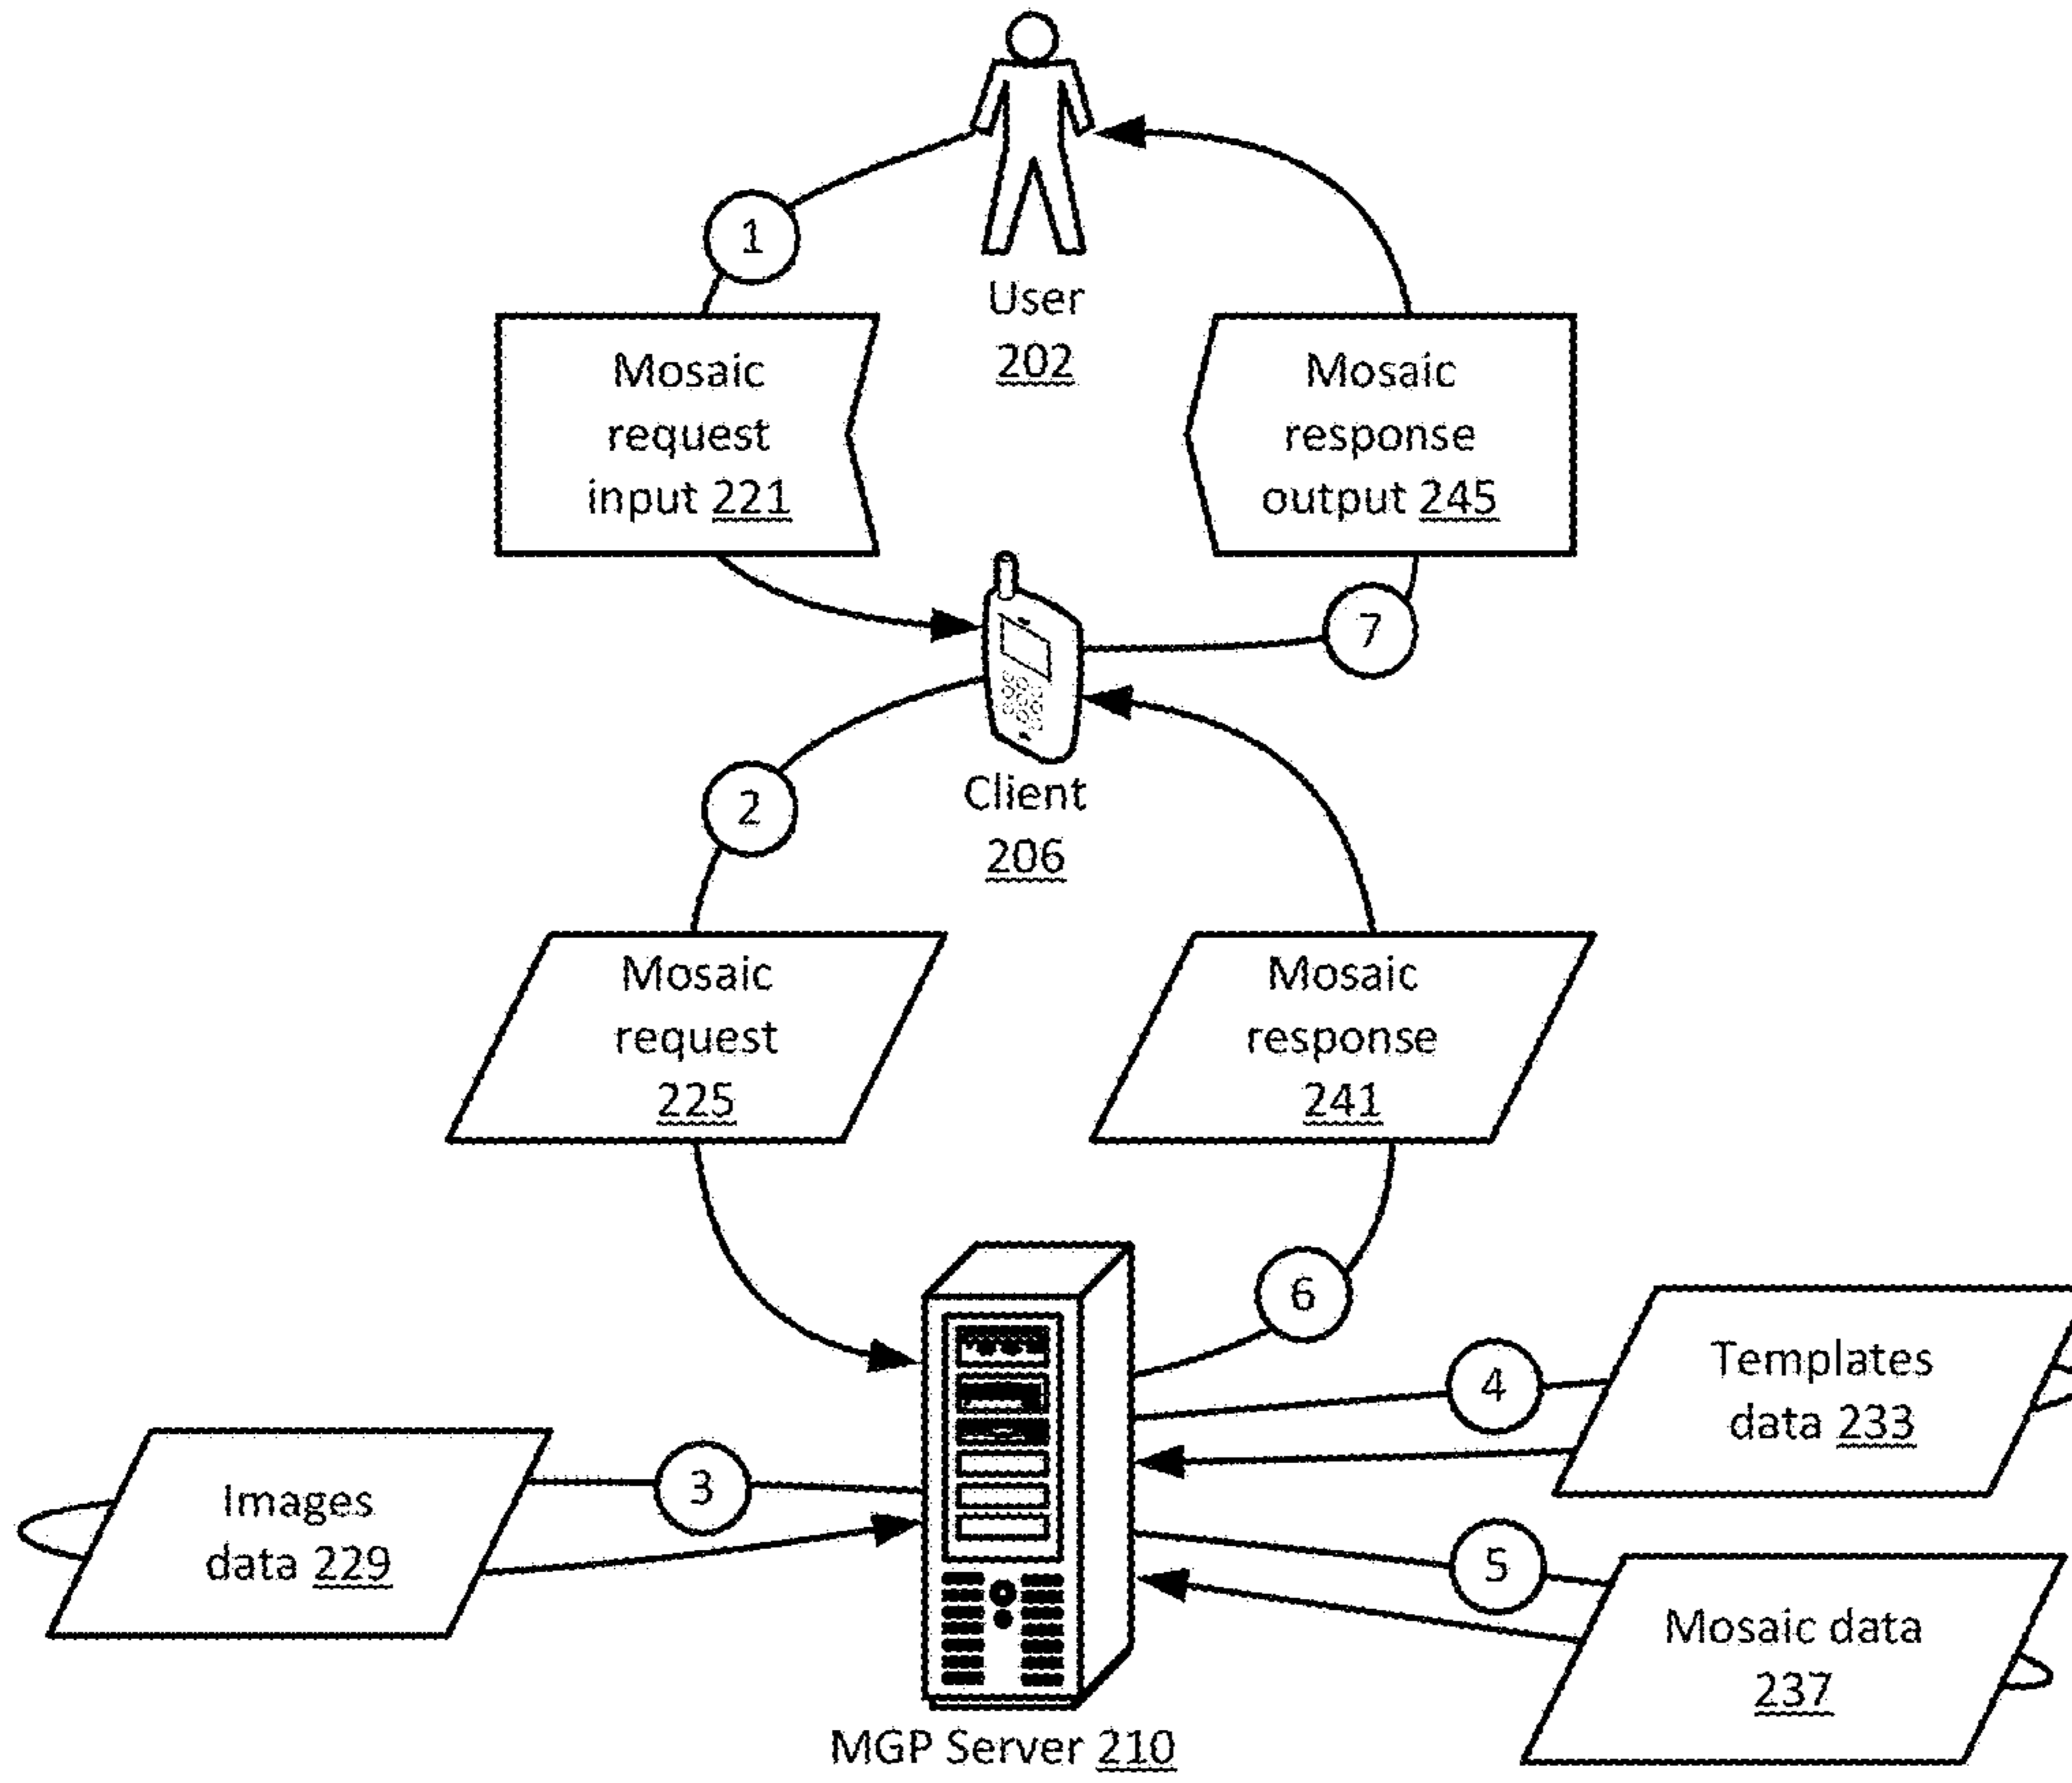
1

User
202

Mosaic request input 221

Mosaic response output 245

7

Client
206

2

Mosaic request
225

Mosaic response
241

6

4

Templates data 233

Images data 229

3

5

Mosaic data
237

MGP Server 210